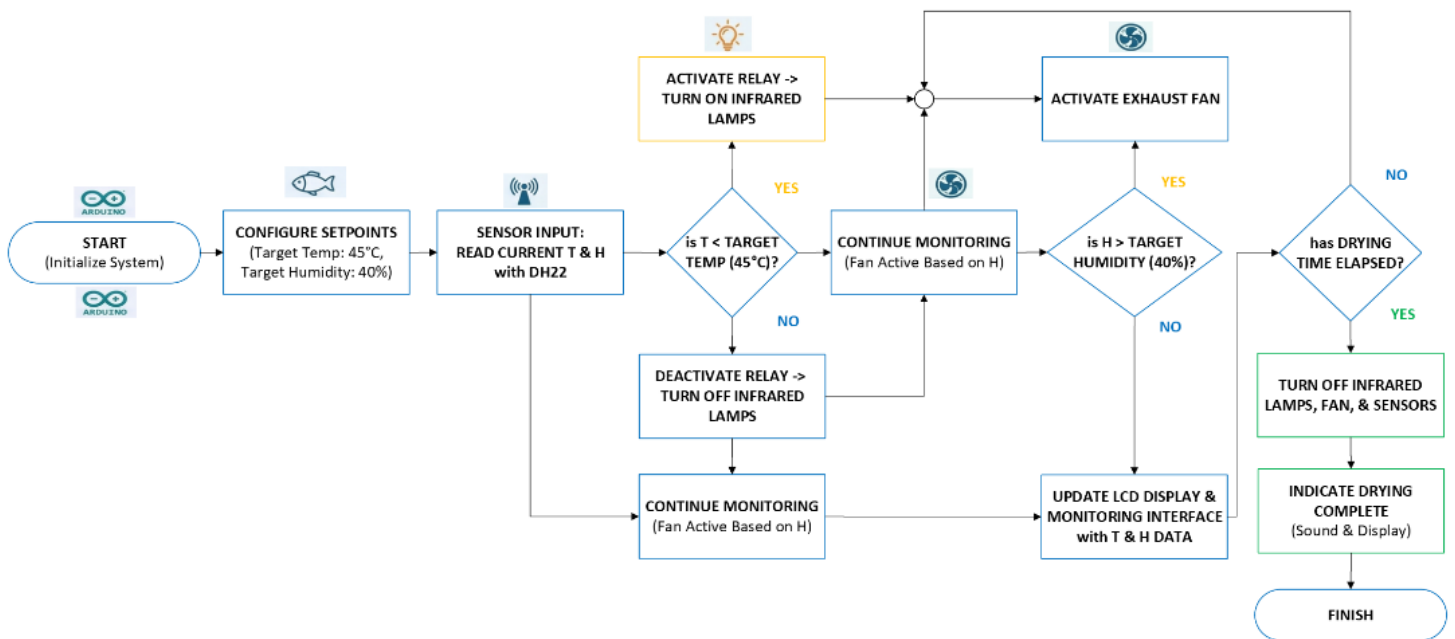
ARDUINO

START
(Initialize System)

ARDUINO

CONFIGURE SETPOINTS
(Target Temp: 45°C, Target Humidity: 40%)

SENSOR INPUT: READ CURRENT T & H with DH22

is T < TARGET TEMP (45°C)?

YES

NO

ACTIVATE RELAY -> TURN ON INFRARED LAMPS

DEACTIVATE RELAY -> TURN OFF INFRARED LAMPS

CONTINUE MONITORING
(Fan Active Based on H)

CONTINUE MONITORING
(Fan Active Based on H)

ACTIVATE EXHAUST FAN

is H > TARGET HUMIDITY (40%)?

YES

NO

UPDATE LCD DISPLAY & MONITORING INTERFACE with T & H DATA

has DRYING TIME ELAPSED?

NO

YES

TURN OFF INFRARED LAMPS, FAN, & SENSORS

INDICATE DRYING COMPLETE
(Sound & Display)

FINISH